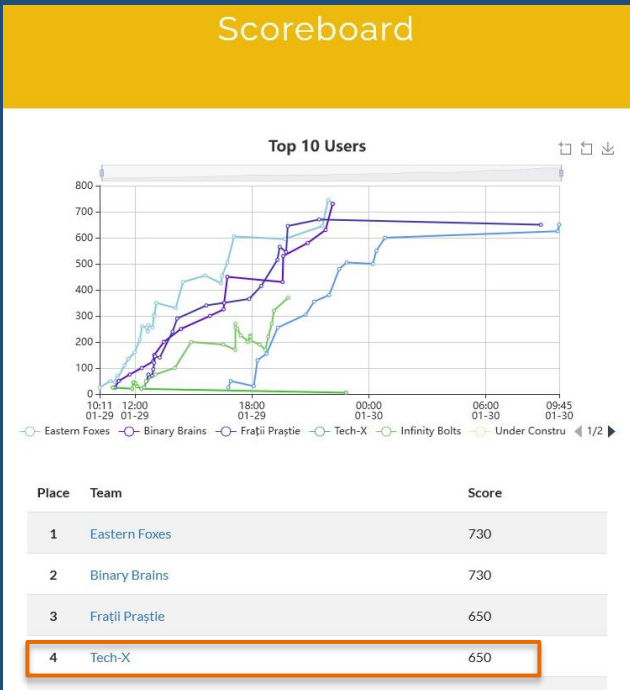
Scoreboard

Top 10 Users

800
700
600
500
400
300
200
100
0

10:11 01-29
12:00 01-29
18:00 01-29
00:00 01-30
06:00 01-30
09:45 01-30

Eastern Foxes  Binary Brains  Frații Praștie  Tech-X  Infinity Bolts  Under Constru  1/2

| Place | Team | Score |
|---|---|---|
| 1 | Eastern Foxes | 730 |
| 2 | Binary Brains | 730 |
| 3 | Frații Praștie | 650 |
| 4 | Tech-X | 650 |